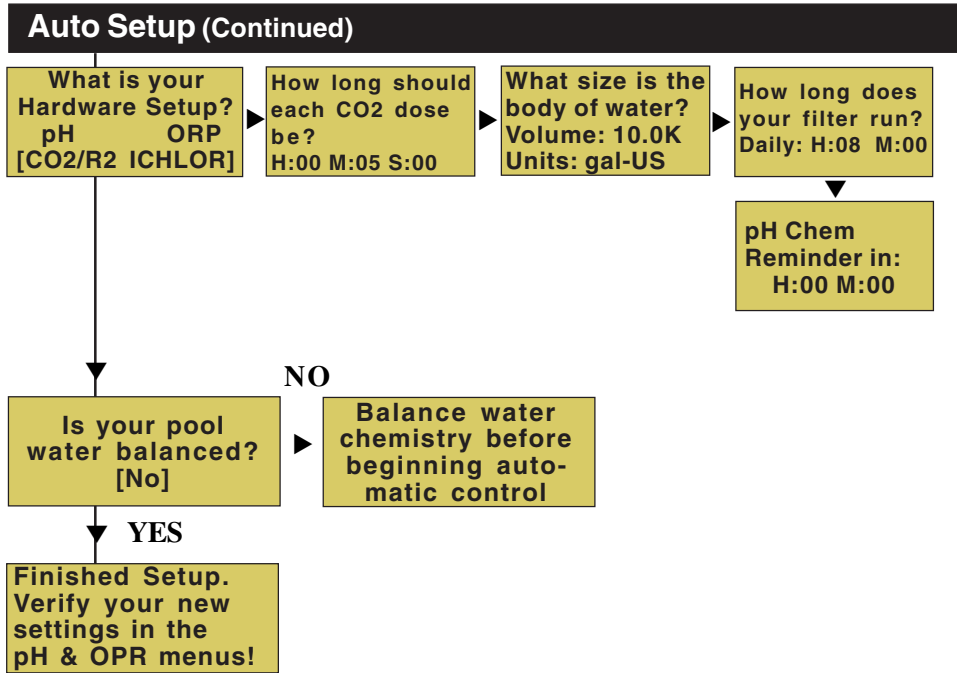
Auto Setup (Continued)

What is your Hardware Setup?
pH ORP
[CO2/R2 ICHLOR]

How long should each CO2 dose be?
H:00 M:05 S:00

What size is the body of water?
Volume: 10.0K
Units: gal-US

How long does your filter run?
Daily: H:08 M:00

pH Chem Reminder in:
H:00 M:00

NO

Is your pool water balanced?
[No]

Balance water chemistry before beginning automatic control

YES

Finished Setup. Verify your new settings in the pH & OPR menus!